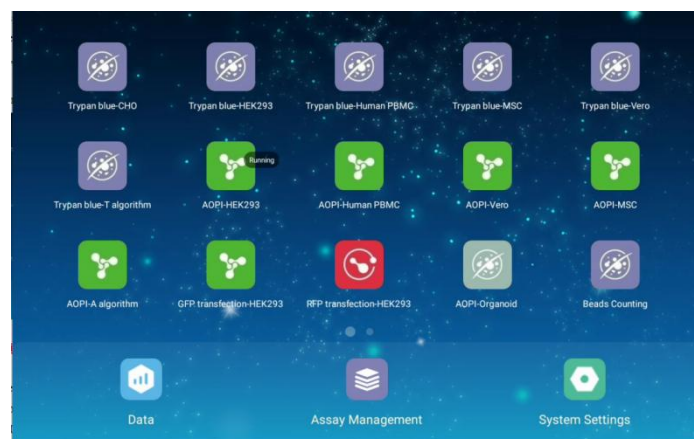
Trypan blue-CHO
Trypan blue-HEK293
Trypan blue-Human PBMC
Trypan blue-MSC
Trypan blue-Vero

Trypan blue-T algorithm
Running
AOPI-HEK293
AOPI-Human PBMC
AOPI-Vero
AOPI-MSC

AOPI-A algorithm
GFP transfection-HEK293
RFP transfection-HEK293
AOPI-Organoid
Beads Counting

Data
Assay Management
System Settings